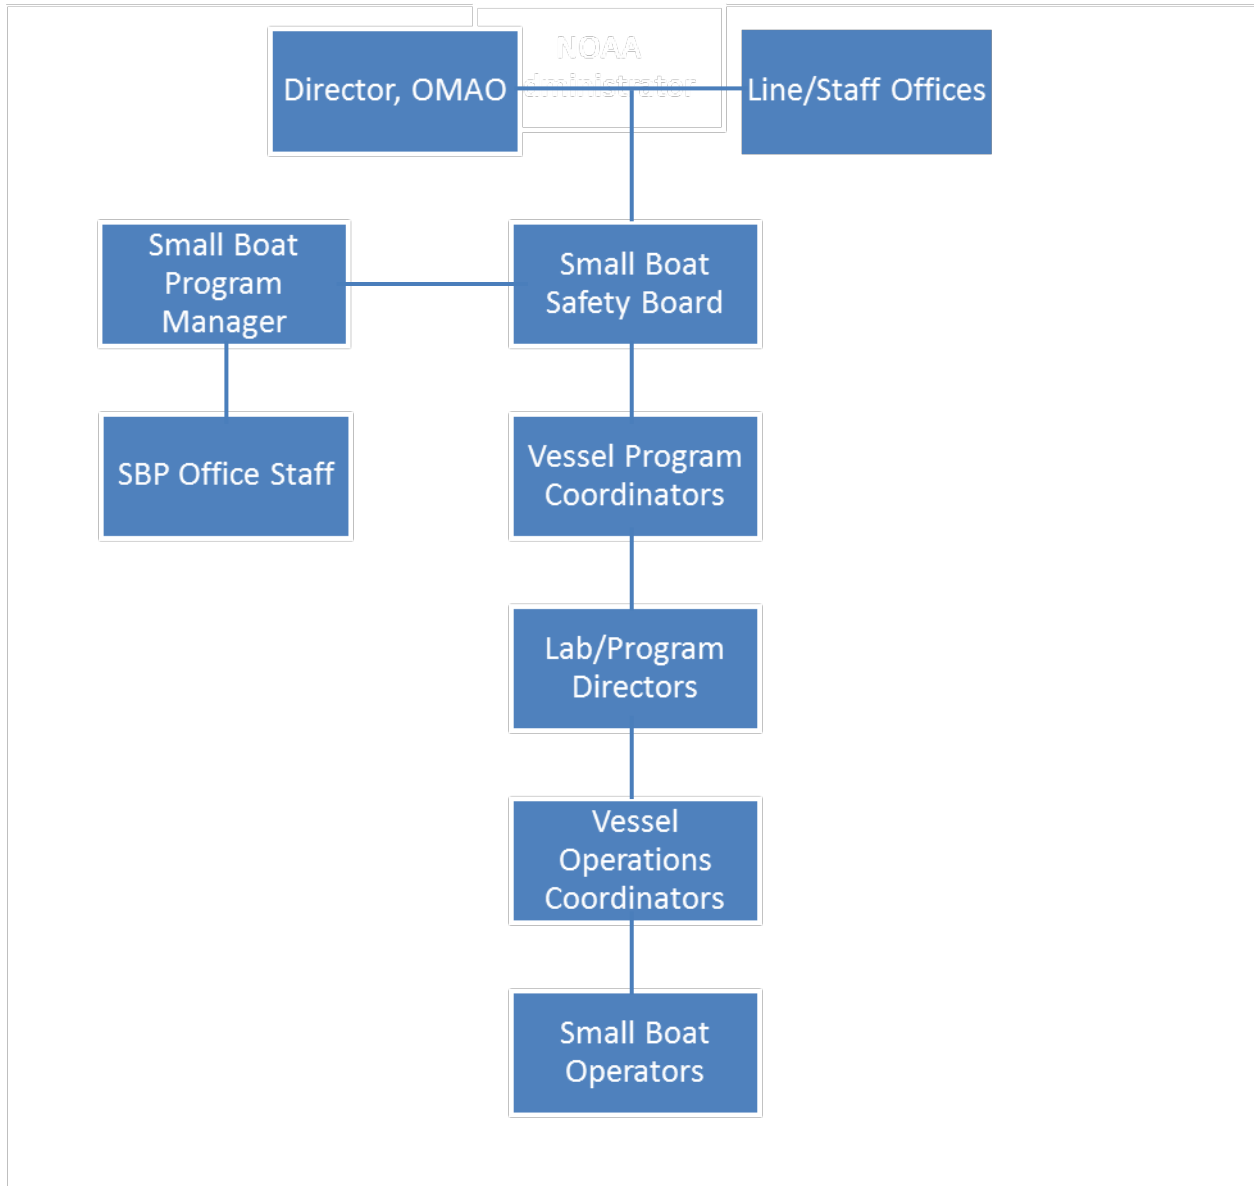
Director, OMAO

NOAA Administrator

Line/Staff Offices

Small Boat Program Manager

Small Boat Safety Board

SBP Office Staff

Vessel Program Coordinators

Lab/Program Directors

Vessel Operations Coordinators

Small Boat Operators